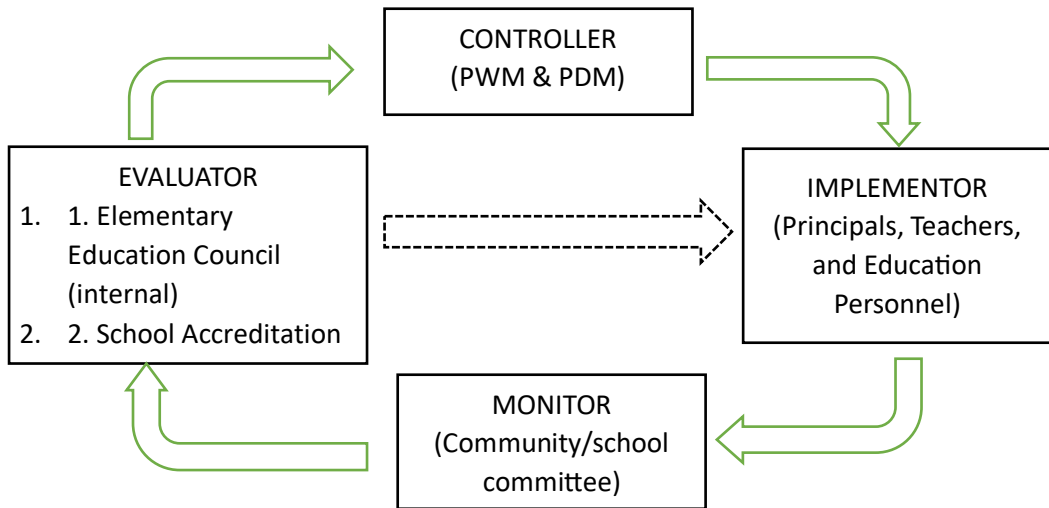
CONTROLLER
(PWM & PDM)

EVALUATOR
1. 1. Elementary Education Council (internal)
2. 2. School Accreditation

IMPLEMENTOR
(Principals, Teachers, and Education Personnel)

MONITOR
(Community/school committee)